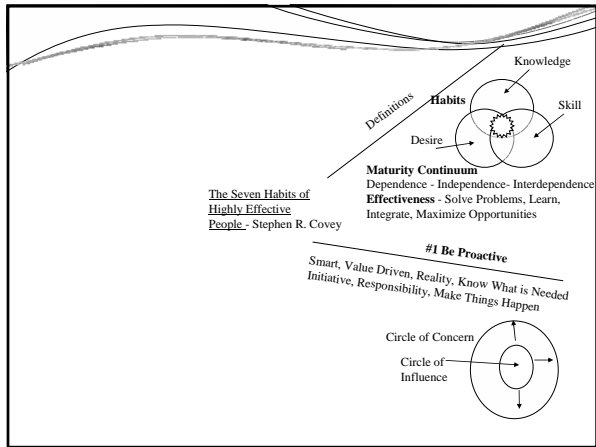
Definitions

Knowledge

Habits

Skill

Desire

Maturity Continuum
Dependence - Independence- Interdependence
Effectiveness - Solve Problems, Learn, Integrate, Maximize Opportunities

The Seven Habits of Highly Effective People - Stephen R. Covey

#1 Be Proactive

Smart, Value Driven, Reality, Know What is Needed
Initiative, Responsibility, Make Things Happen

Circle of Concern

Circle of Influence